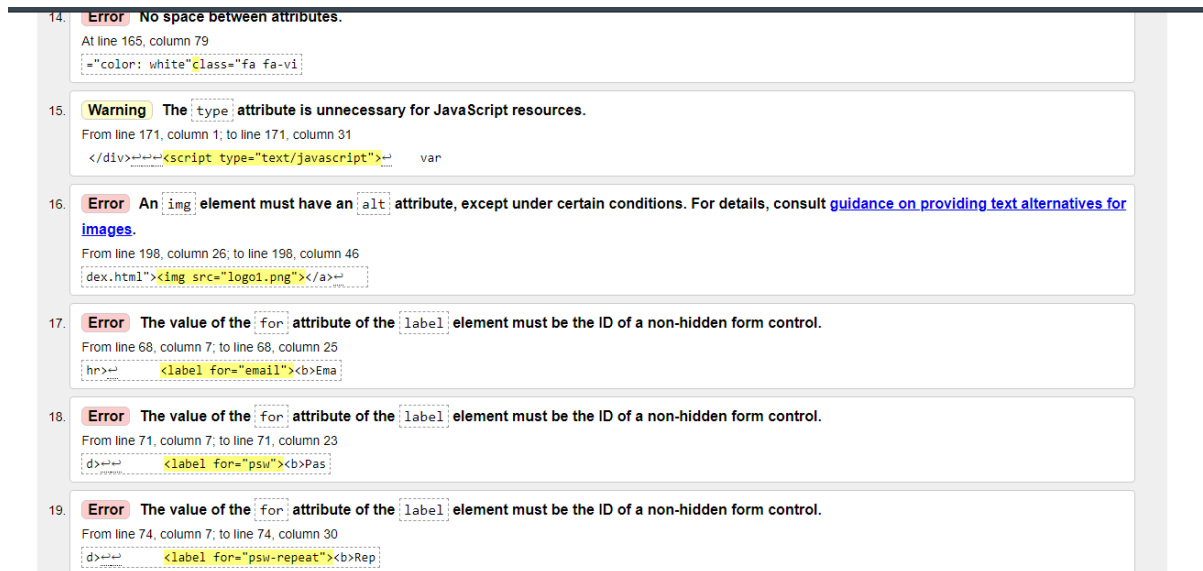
14. Error No space between attributes.

At line 165, column 79

="color: white"class="fa fa-vi

15. Warning The type attribute is unnecessary for JavaScript resources.

From line 171, column 1; to line 171, column 31

</div>↩↩↩<script type="text/javascript">↩ var

16. Error An img element must have an alt attribute, except under certain conditions. For details, consult guidance on providing text alternatives for images.

From line 198, column 26; to line 198, column 46

dex.html"><img src="logo1.png"></a>↩

17. Error The value of the for attribute of the label element must be the ID of a non-hidden form control.

From line 68, column 7; to line 68, column 25

hr>↩ <label for="email"><b>Ema

18. Error The value of the for attribute of the label element must be the ID of a non-hidden form control.

From line 71, column 7; to line 71, column 23

d>↩↩ <label for="psw"><b>Pas

19. Error The value of the for attribute of the label element must be the ID of a non-hidden form control.

From line 74, column 7; to line 74, column 30

d>↩↩ <label for="psw-repeat"><b>Rep